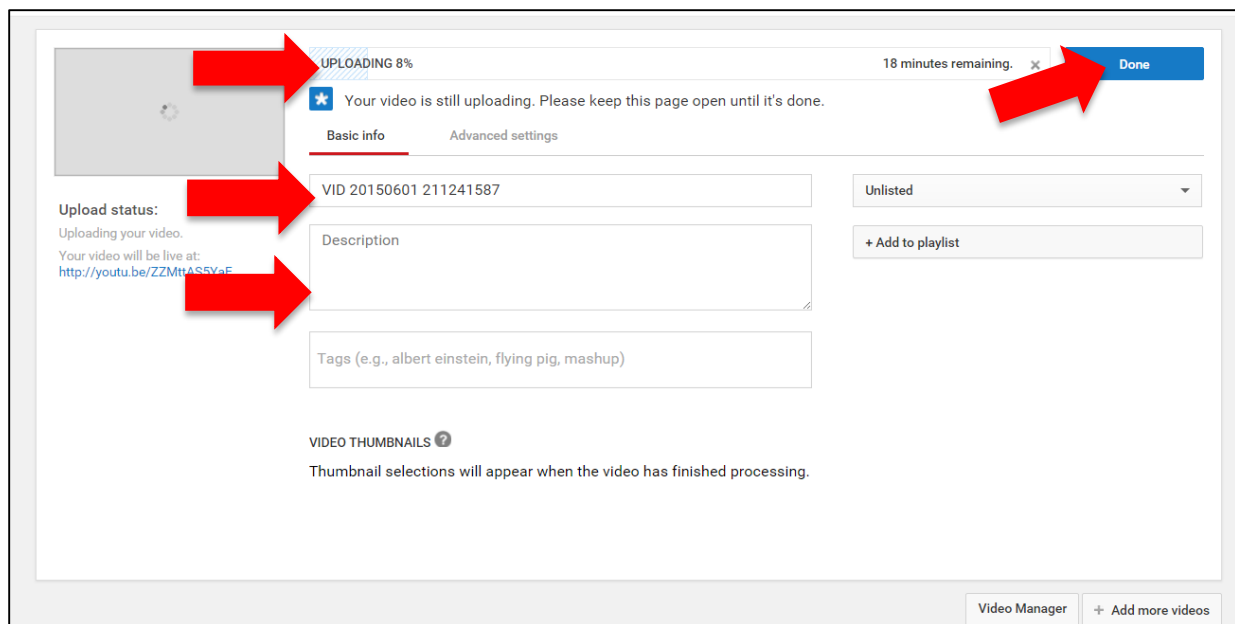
UPLOADING 8%

18 minutes remaining.

×

Done

Your video is still uploading. Please keep this page open until it's done.

Basic info

Advanced settings

Upload status:

Uploading your video.

Your video will be live at:

http://youtu.be/ZZMttAS5YaE

VID 20150601 211241587

Unlisted

Description

+ Add to playlist

Tags (e.g., albert einstein, flying pig, mashup)

VIDEO THUMBNAILS ?

Thumbnail selections will appear when the video has finished processing.

Video Manager

+ Add more videos